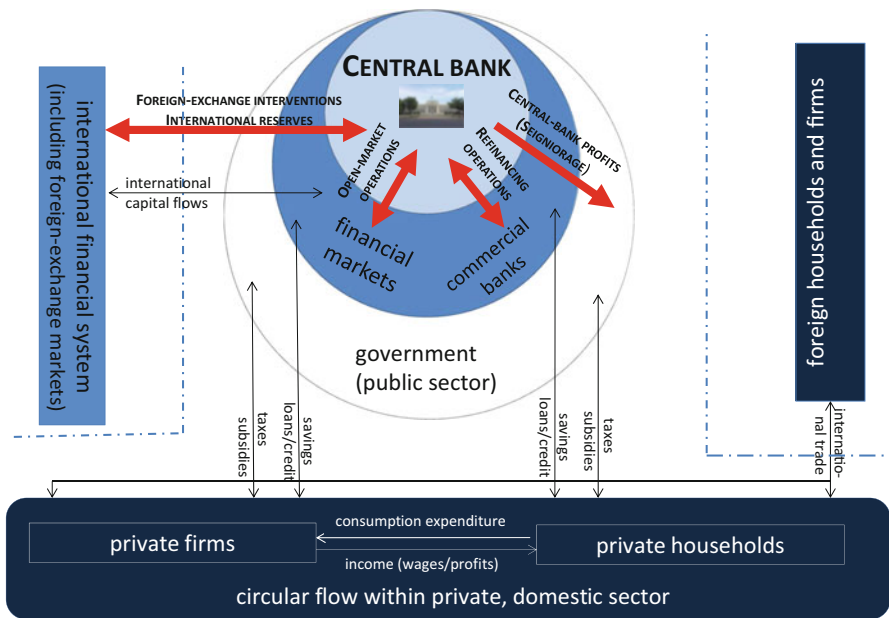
international financial system (including foreign-exchange markets)

CENTRAL BANK

FOREIGN-EXCHANGE INTERVENTIONS

INTERNATIONAL RESERVES

CENTRAL-BANK PROFITS (SEIGNIORAGE)

OPEN-MARKET OPERATIONS

REFINANCING OPERATIONS

international capital flows

financial markets

commercial banks

government (public sector)

foreign households and firms

taxes

subsidies

savings

loans/credit

savings

loans/credit

taxes

subsidies

international trade

private firms

consumption expenditure

income (wages/profits)

private households

circular flow within private, domestic sector